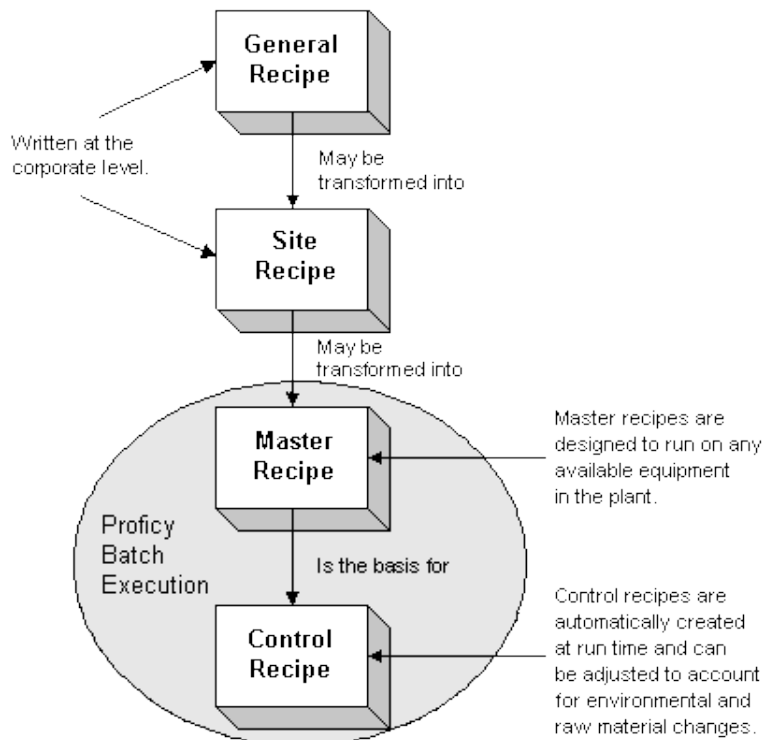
General Recipe

Written at the corporate level.

May be transformed into

Site Recipe

May be transformed into

Master Recipe

Master recipes are designed to run on any available equipment in the plant.

Proficy Batch Execution

Is the basis for

Control Recipe

Control recipes are automatically created at run time and can be adjusted to account for environmental and raw material changes.